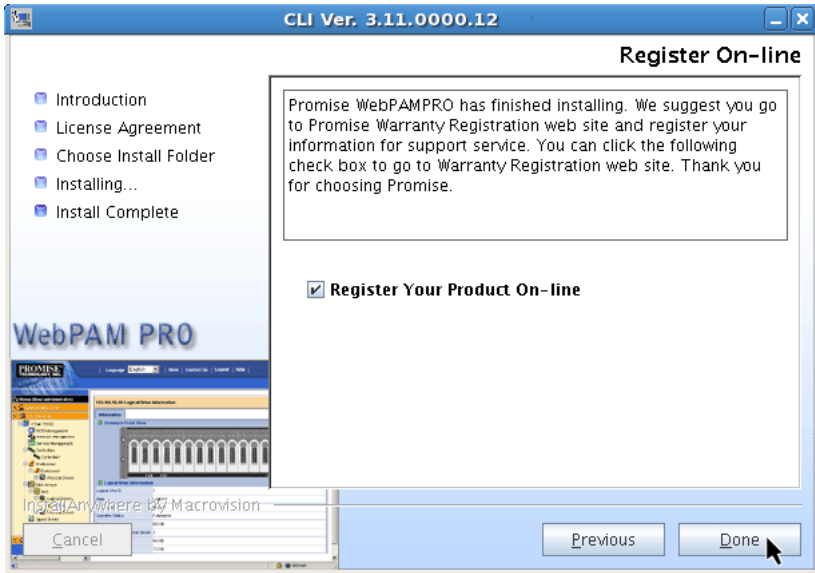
CLI Ver. 3.11.0000.12

Register On-line

Introduction
License Agreement
Choose Install Folder
Installing...
Install Complete

Promise WebPAMPRO has finished installing. We suggest you go to Promise Warranty Registration web site and register your information for support service. You can click the following check box to go to Warranty Registration web site. Thank you for choosing Promise.

Register Your Product On-line

WebPAM PRO

PROMISE

InstallAnywhere by Macrovision

Cancel

Previous

Done